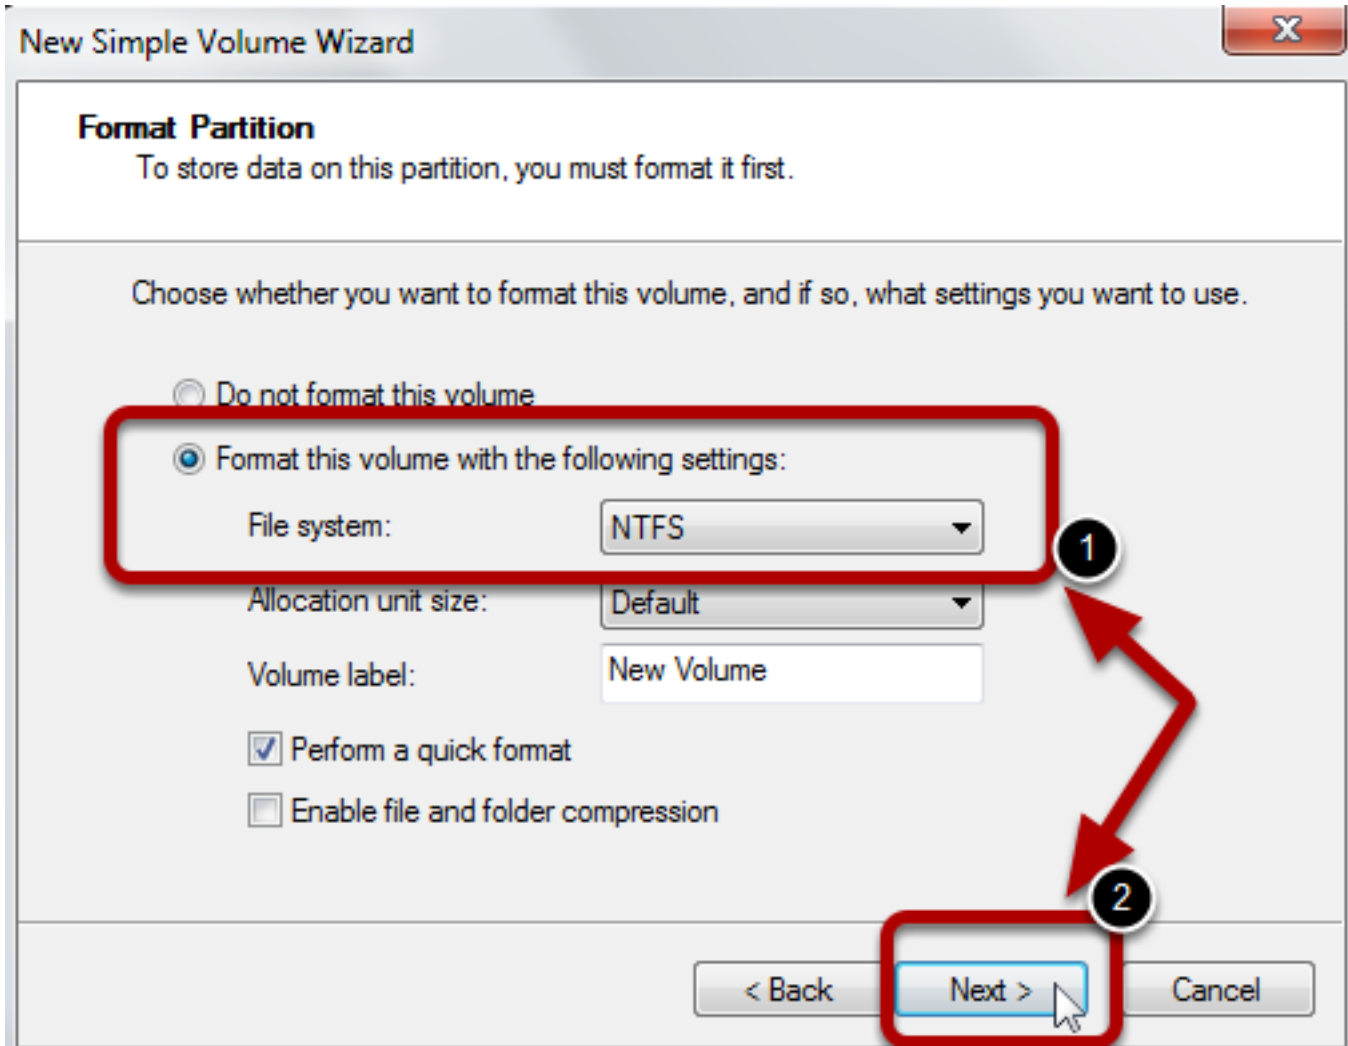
New Simple Volume Wizard

Format Partition
To store data on this partition, you must format it first.

Choose whether you want to format this volume, and if so, what settings you want to use.

Do not format this volume

Format this volume with the following settings:

File system: NTFS

1

Allocation unit size: Default

Volume label: New Volume

Perform a quick format

Enable file and folder compression

2

< Back

Next >

Cancel